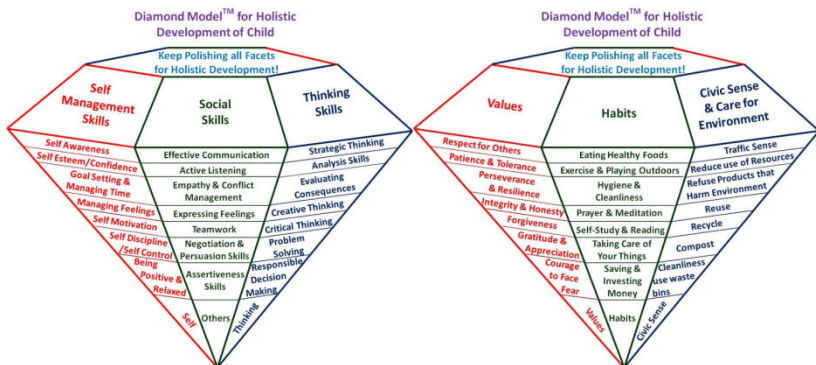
Diamond Model$^{TM}$ for Holistic Development of Child

Keep Polishing all Facets for Holistic Development!

Self Management Skills

Social Skills

Thinking Skills

Self Awareness
Self Esteem/Confidence
Goal Setting & Managing Time
Managing Feelings
Self Motivation
Self Discipline /Self Control
Being Positive & Relaxed
Self

Effective Communication
Active Listening
Empathy & Conflict Management
Expressing Feelings
Teamwork
Negotiation & Persuasion Skills
Assertiveness Skills
Others

Strategic Thinking
Analysis Skills
Evaluating Consequences
Creative Thinking
Critical Thinking
Problem Solving
Responsible Decision Making
Thinking

Diamond Model$^{TM}$ for Holistic Development of Child

Keep Polishing all Facets for Holistic Development!

Values

Habits

Civic Sense & Care for Environment

Respect for Others
Patience & Tolerance
Perseverance & Resilience
Integrity & Honesty
Forgiveness
Gratitude & Appreciation
Courage to Face Fear
Values

Eating Healthy Foods
Exercise & Playing Outdoors
Hygiene & Cleanliness
Prayer & Meditation
Self-Study & Reading
Taking Care of Your Things
Saving & Investing Money
Habits

Traffic Sense
Reduce use of Resources
Refuse Products that Harm Environment
Reuse
Recycle
Compost
Cleanliness use waste bins
Civic Sense